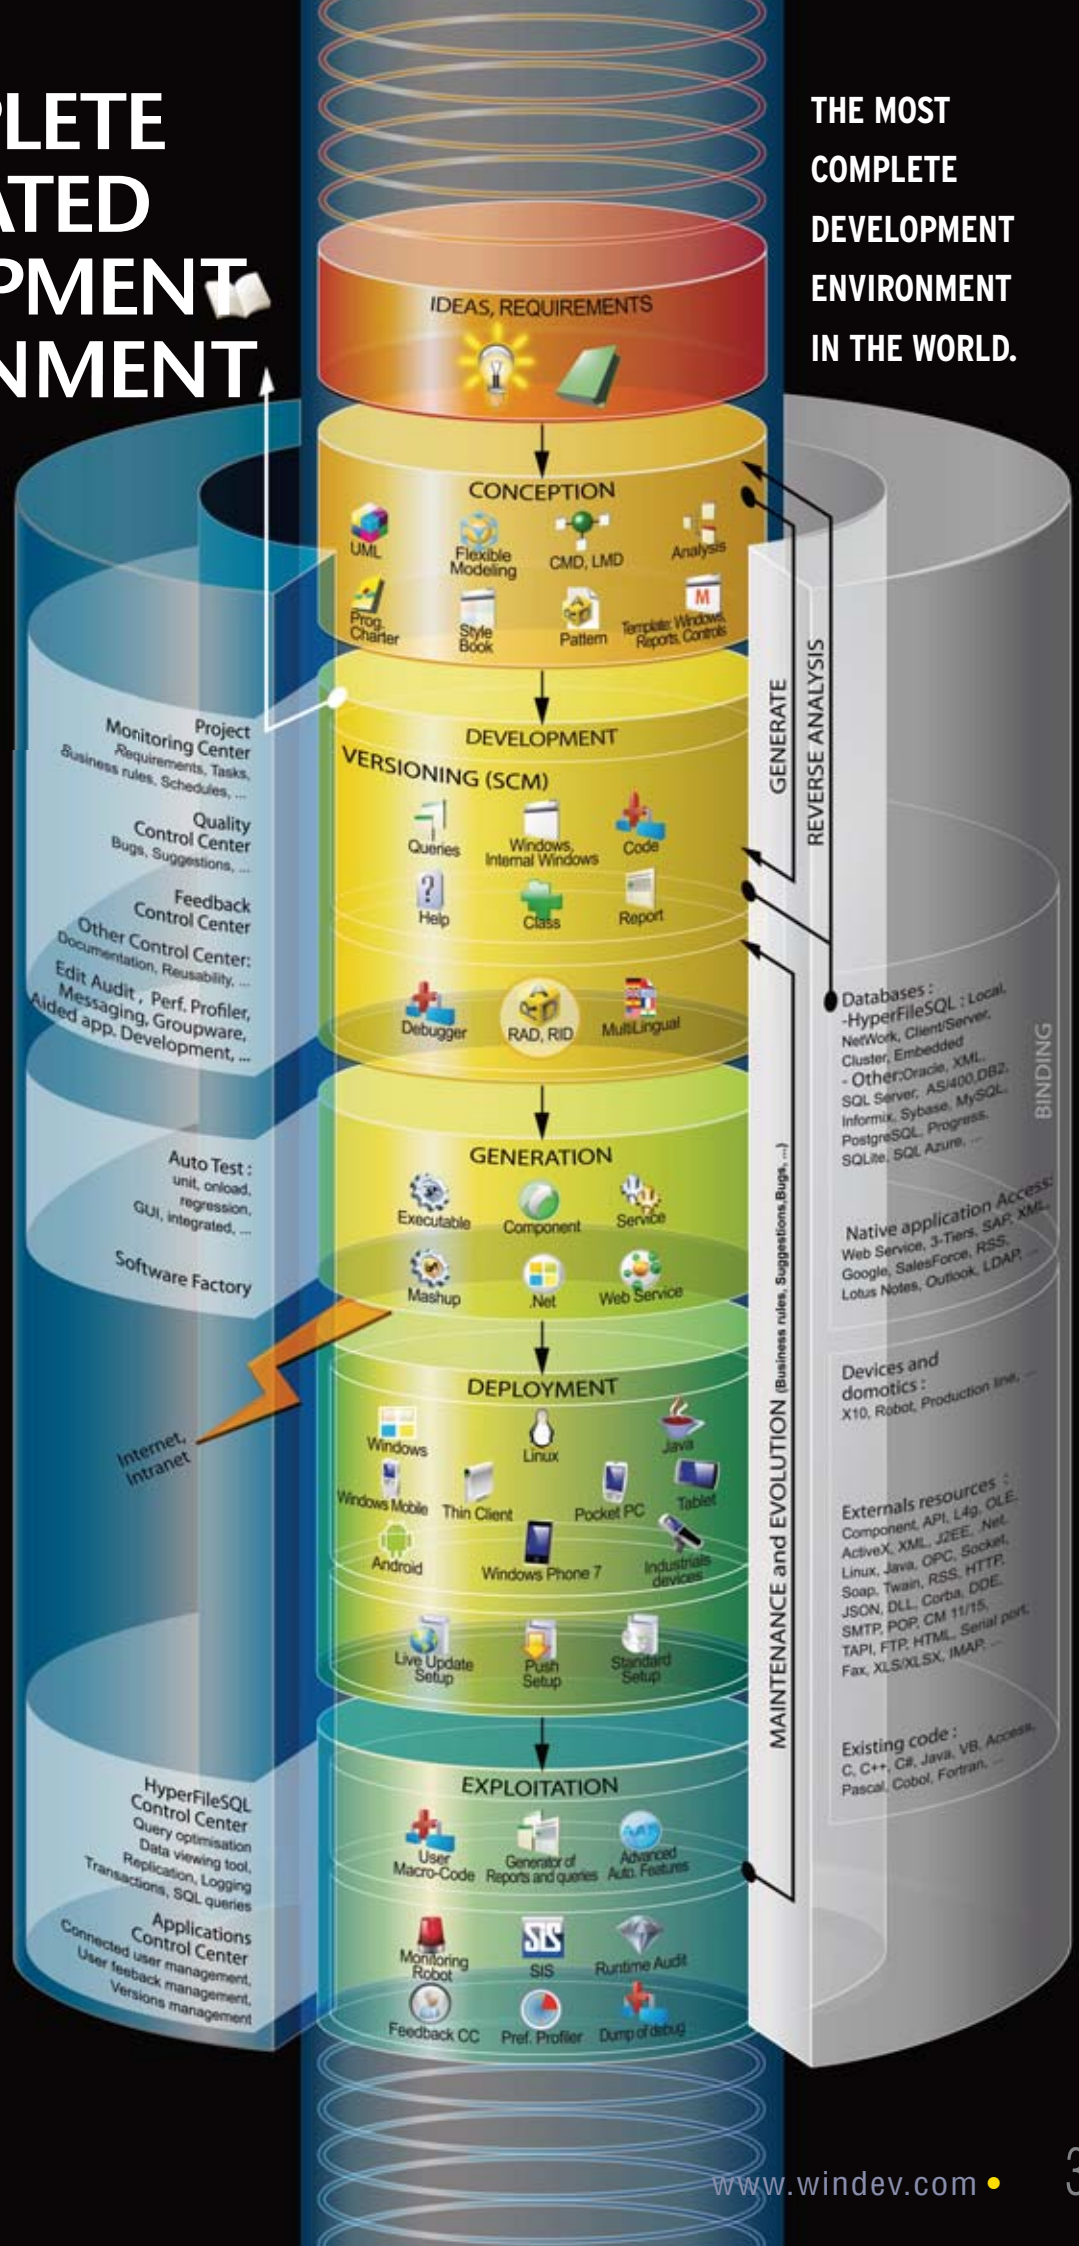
PLETE
ATED
PMENT
NMENT

THE MOST COMPLETE DEVELOPMENT ENVIRONMENT IN THE WORLD.

IDEAS, REQUIREMENTS

CONCEPTION
UML
Flexible Modeling
CMD, LMD
Analysis
Prog. Charter
Style Book
Pattern
Template: Windows, Reports, Controls

DEVELOPMENT
VERSIONING (SCM)
Queries
Windows, Internal Windows
Code
Help
Class
Report
Debugger
RAD, RID
MultiLingual

GENERATION
Executable
Component
Service
Mashup
.Net
Web Service

DEPLOYMENT
Windows
Linux
Java
Windows Mobile
Thin Client
Pocket PC
Tablet
Android
Windows Phone 7
Industrials devices
Live Update Setup
Push Setup
Standard Setup

EXPLOITATION
User Macro-Code
Generator of Reports and queries
Advanced Auto. Features
Monitoring Robot
SIS
Runtime Audit
Feedback CC
Pref. Profiler
Dump of debug

Project Monitoring Center
Requirements, Tasks, Business rules, Schedules, ...
Quality Control Center
Bugs, Suggestions, ...
Feedback Control Center
Other Control Center:
Documentation, Reusability, ...
Edit Audit, Perf. Profiler, Messaging, Groupware, Aided app. Development, ...

Auto Test :
unit, onload, regression, GUI, integrated, ...
Software Factory

Internet, Intranet

HyperFileSQL Control Center
Query optimisation
Data viewing tool,
Replication, Logging
Transactions, SQL queries
Applications Control Center
Connected user management,
User feeback management,
Versions management

GENERATE
REVERSE ANALYSIS
MAINTENANCE and EVOLUTION (Business rules, Suggestions,Bugs, ...)

BINDING
Databases :
-HyperFileSQL : Local, NetWork, Client/Server, Cluster, Embedded
- Other:Oracle, XML, SQL Server, AS/400,DB2, Informix, Sybase, MySQL, PostgreSQL, Progress, SQLite, SQL Azure, ...

Native application Access: Web Service, 3-Tiers, SAP, XML, Google, SalesForce, RSS, Lotus Notes, Outlook, LDAP, ...

Devices and domotics :
X10, Robot, Production line, ...

Externals resources :
Component, API, L4g, OLE, ActiveX, XML, J2EE, .Net, Linux, Java, OPC, Socket, Soap, Twain, RSS, HTTP, JSON, DLL, Corba, DDE, SMTP, POP, CM 11/15, TAPI, FTP, HTML, Serial port, Fax, XLS/XLSX, IMAP, ...

Existing code :
C, C++, C#, Java, VB, Access, Pascal, Cobol, Fortran, ...

www.windev.com •